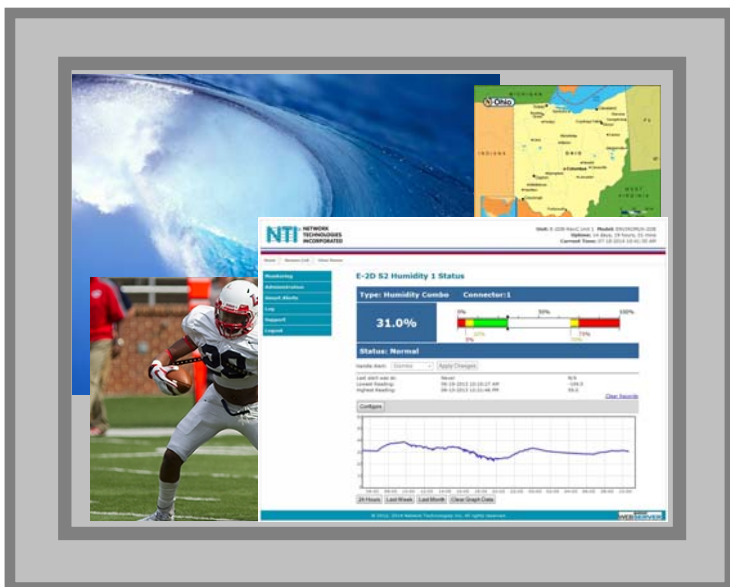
Ohio

MICHIGAN

INDIANA

OHIO

PA

WEST VIRGINIA

NTI NETWORK TECHNOLOGIES INCORPORATED

Monitoring
Administration
About Alerts
Log
Support
Logout

E-2D S2 Humidity 1 Status

Type: Humidity Combo Connector:1

31.0%

0% 50% 100%

Status: Normal

Handle Alert: Dismiss Apply Changes

Last alert was at: Never
Lowest Reading:
Highest Reading:

Clear Records

Configure

24 Hours Last Week Last Month Clear Graph Data

© 2012- 2014 Network Technologies Inc. All rights reserved.